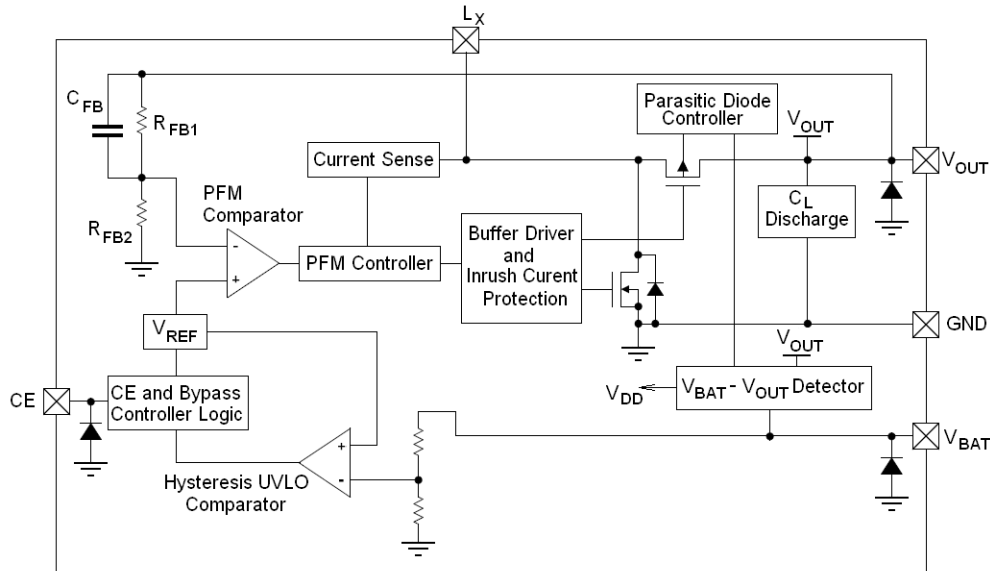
$L_X$

$C_{FB}$

$R_{FB1}$

$R_{FB2}$

Parasitic Diode Controller

$V_{OUT}$

$V_{OUT}$

Current Sense

PFM Comparator

$C_L$ Discharge

PFM Controller

Buffer Driver and Inrush Curent Protection

GND

$V_{REF}$

$V_{OUT}$

CE

CE and Bypass Controller Logic

$V_{DD}$

$V_{BAT}$ - $V_{OUT}$ Detector

$V_{BAT}$

Hysteresis UVLO Comparator